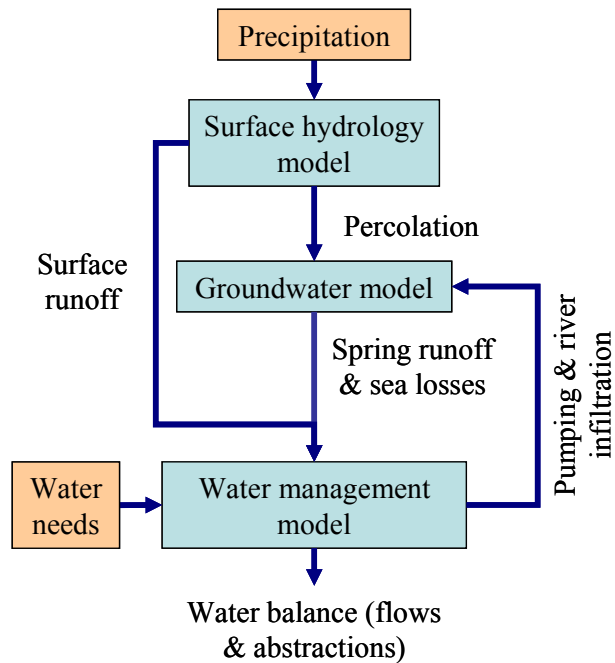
Precipitation

Surface hydrology model

Percolation

Surface runoff

Groundwater model

Spring runoff & sea losses

Pumping & river infiltration

Water needs

Water management model

Water balance (flows & abstractions)